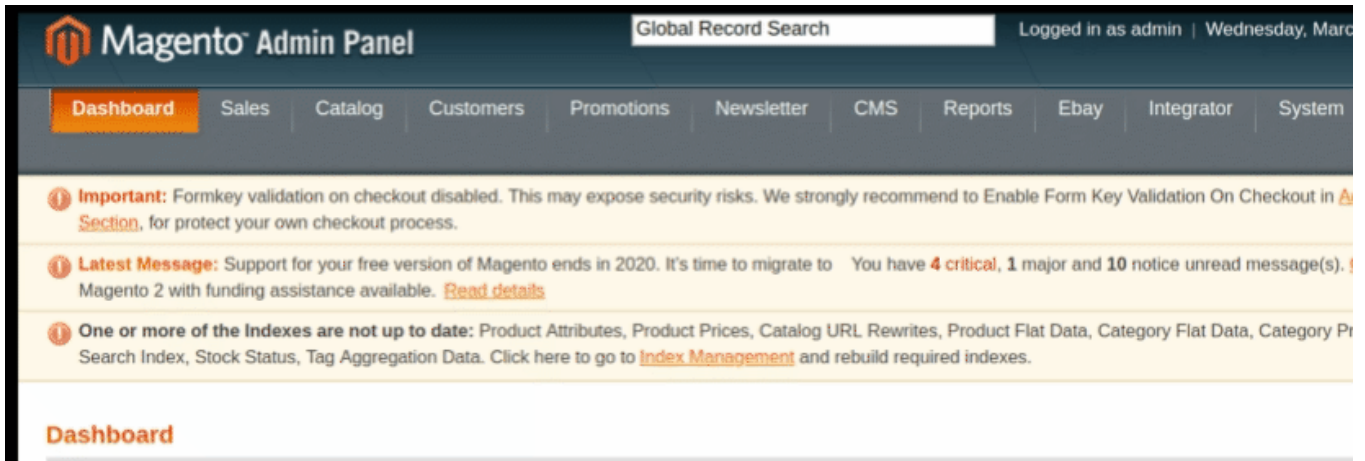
Magento Admin Panel

Global Record Search

Logged in as admin | Wednesday, Marc

Dashboard Sales Catalog Customers Promotions Newsletter CMS Reports Ebay Integrator System

Important: Formkey validation on checkout disabled. This may expose security risks. We strongly recommend to Enable Form Key Validation On Checkout in A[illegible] Section, for protect your own checkout process.

Latest Message: Support for your free version of Magento ends in 2020. It's time to migrate to Magento 2 with funding assistance available. Read details

You have 4 critical, 1 major and 10 notice unread message(s). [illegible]

One or more of the Indexes are not up to date: Product Attributes, Product Prices, Catalog URL Rewrites, Product Flat Data, Category Flat Data, Category Pr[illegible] Search Index, Stock Status, Tag Aggregation Data. Click here to go to Index Management and rebuild required indexes.

Dashboard